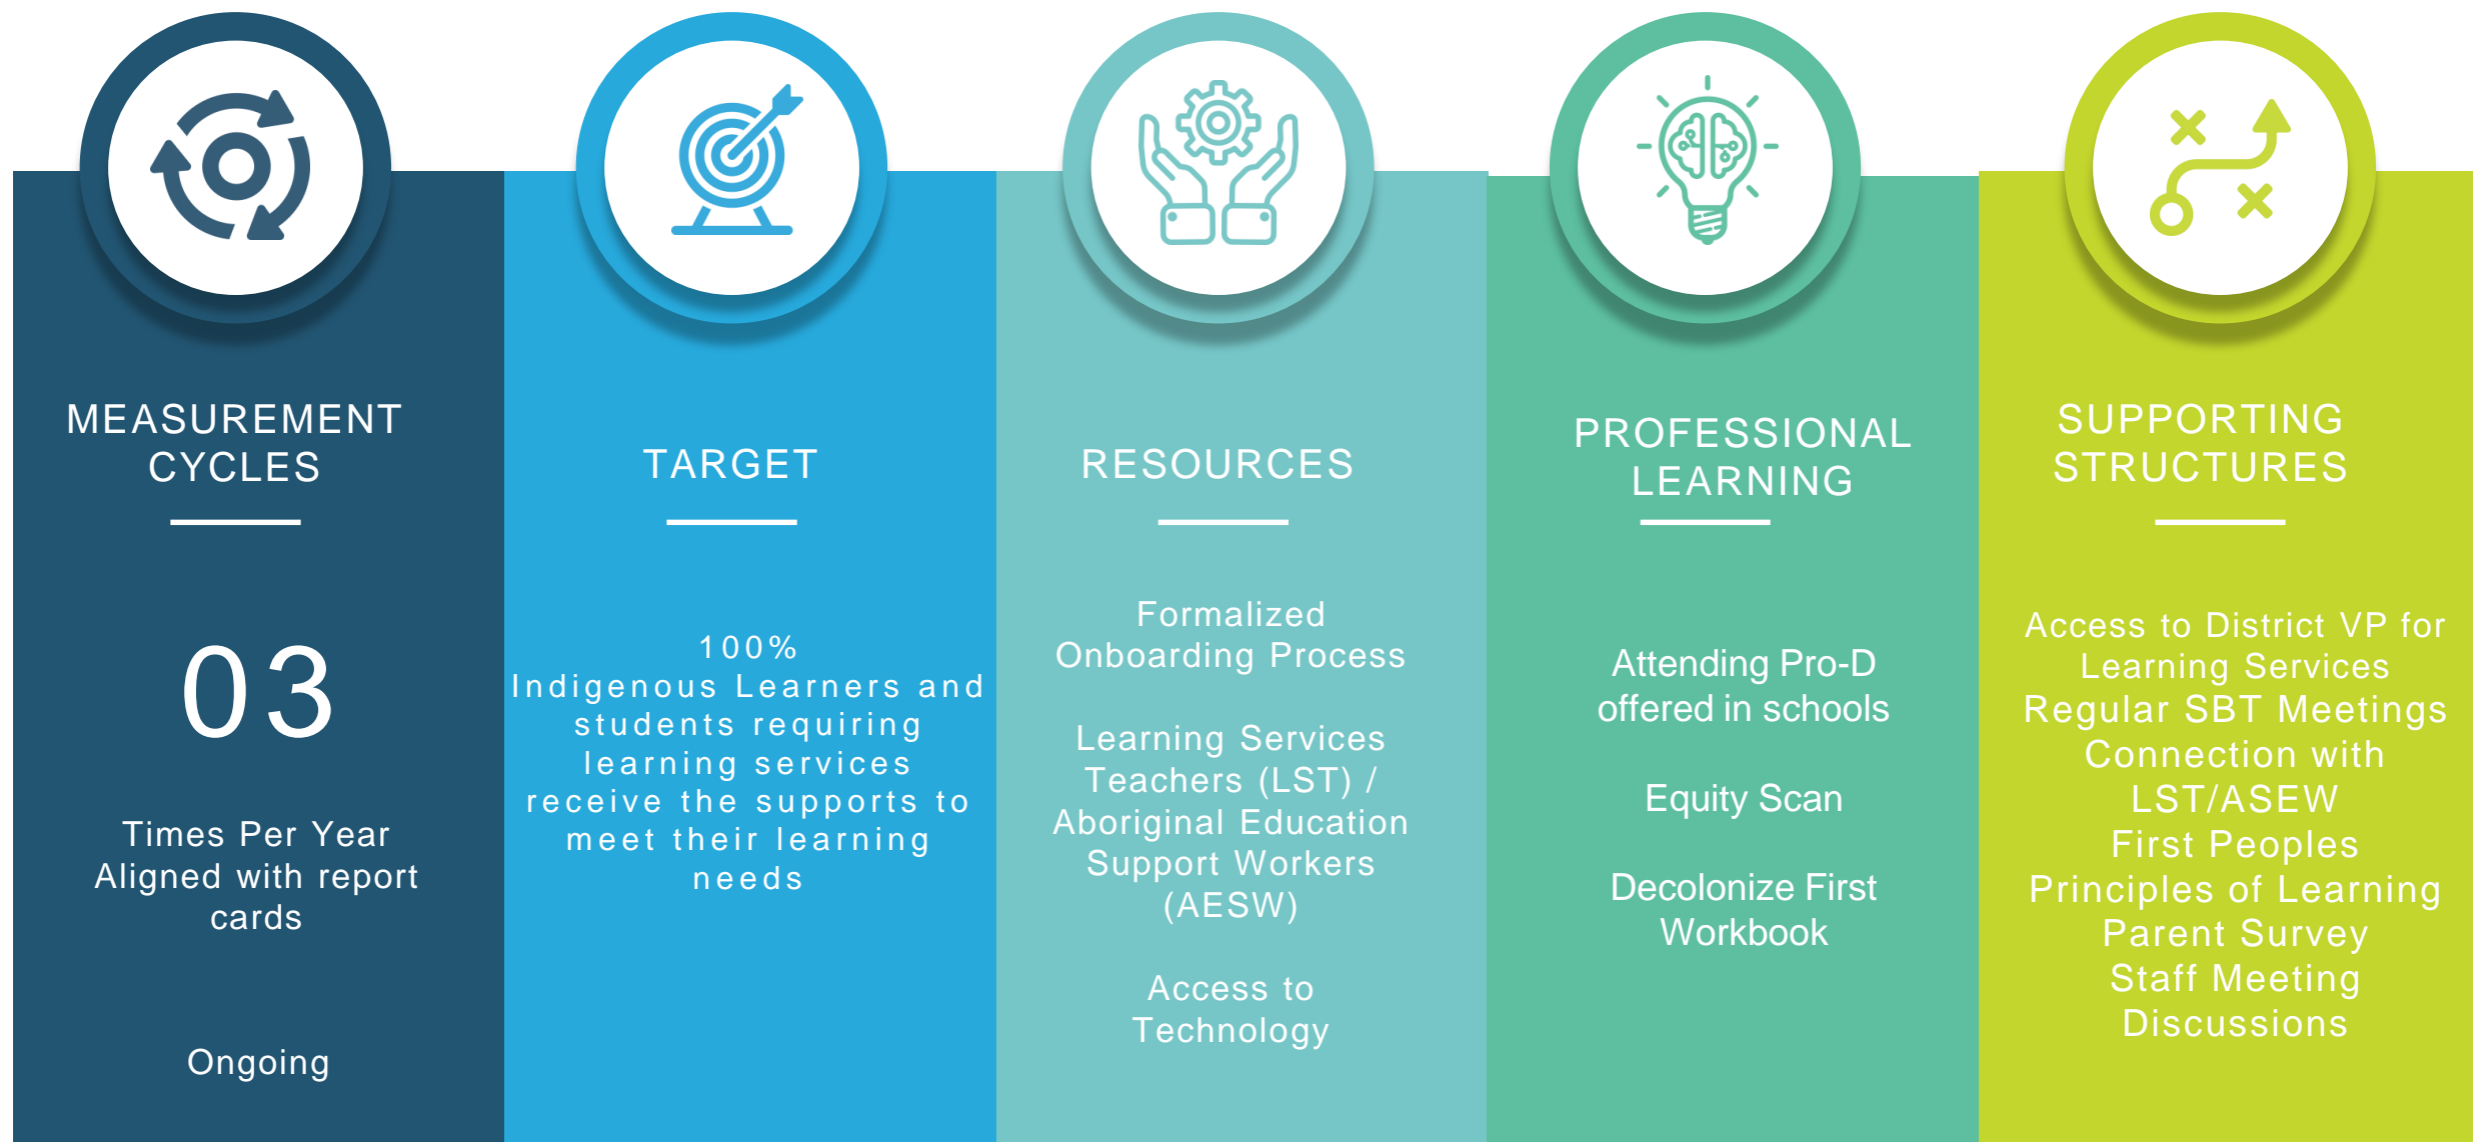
MEASUREMENT CYCLES

03

Times Per Year Aligned with report cards

Ongoing

TARGET

100% Indigenous Learners and students requiring learning services receive the supports to meet their learning needs

RESOURCES

Formalized Onboarding Process

Learning Services Teachers (LST) / Aboriginal Education Support Workers (AESW)

Access to Technology

PROFESSIONAL LEARNING

Attending Pro-D offered in schools

Equity Scan

Decolonize First Workbook

SUPPORTING STRUCTURES

Access to District VP for Learning Services
Regular SBT Meetings
Connection with LST/ASEW
First Peoples Principles of Learning
Parent Survey
Staff Meeting Discussions